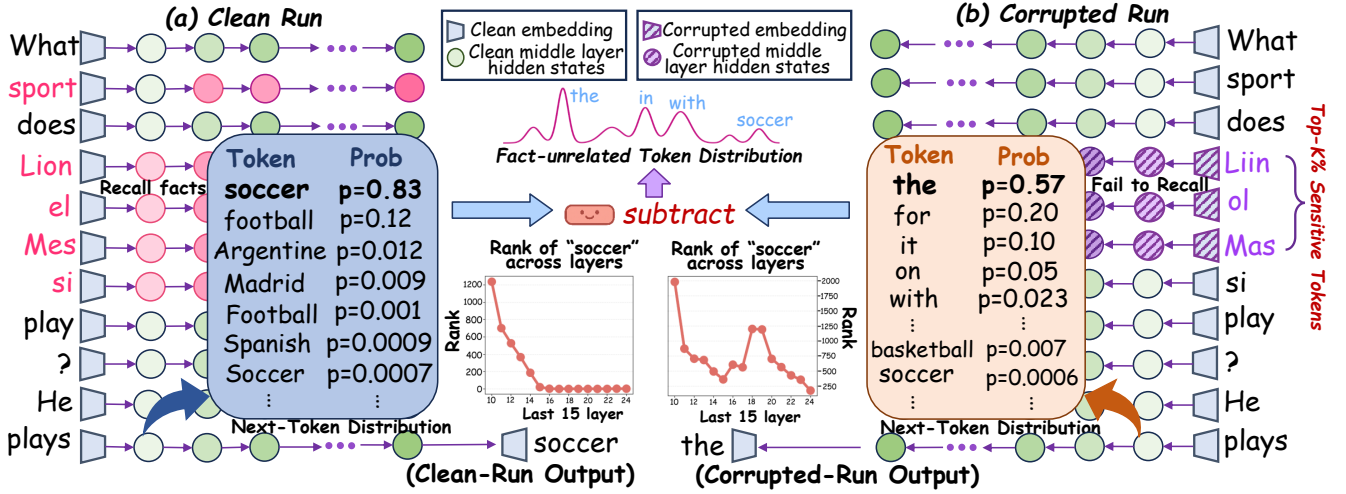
(a) Clean Run

What
sport
does
Lion
el
Mes
si
play
?
He
plays

Recall facts

| Token | Prob |
|---|---|
| soccer | p=0.83 |
| football | p=0.12 |
| Argentine | p=0.012 |
| Madrid | p=0.009 |
| Football | p=0.001 |
| Spanish | p=0.0009 |
| Soccer | p=0.0007 |
| ⋮ | ⋮ |

Next-Token Distribution

soccer
(Clean-Run Output)

Clean embedding
Clean middle layer hidden states
Corrupted embedding
Corrupted middle layer hidden states

the in with soccer
Fact-unrelated Token Distribution

subtract

Rank of "soccer" across layers
Rank
1200 1000 800 600 400 200 0
10 12 14 16 18 20 22 24
Last 15 layer

Rank of "soccer" across layers
Rank
2000 1750 1500 1250 1000 750 500 250
10 12 14 16 18 20 22 24
Last 15 layer

(b) Corrupted Run

What
sport
does
Liin
ol
Mas
si
play
?
He
plays

Fail to Recall

Top-K% Sensitive Tokens

| Token | Prob |
|---|---|
| the | p=0.57 |
| for | p=0.20 |
| it | p=0.10 |
| on | p=0.05 |
| with | p=0.023 |
| ⋮ | ⋮ |
| basketball | p=0.007 |
| soccer | p=0.0006 |
| ⋮ | ⋮ |

Next-Token Distribution

the
(Corrupted-Run Output)